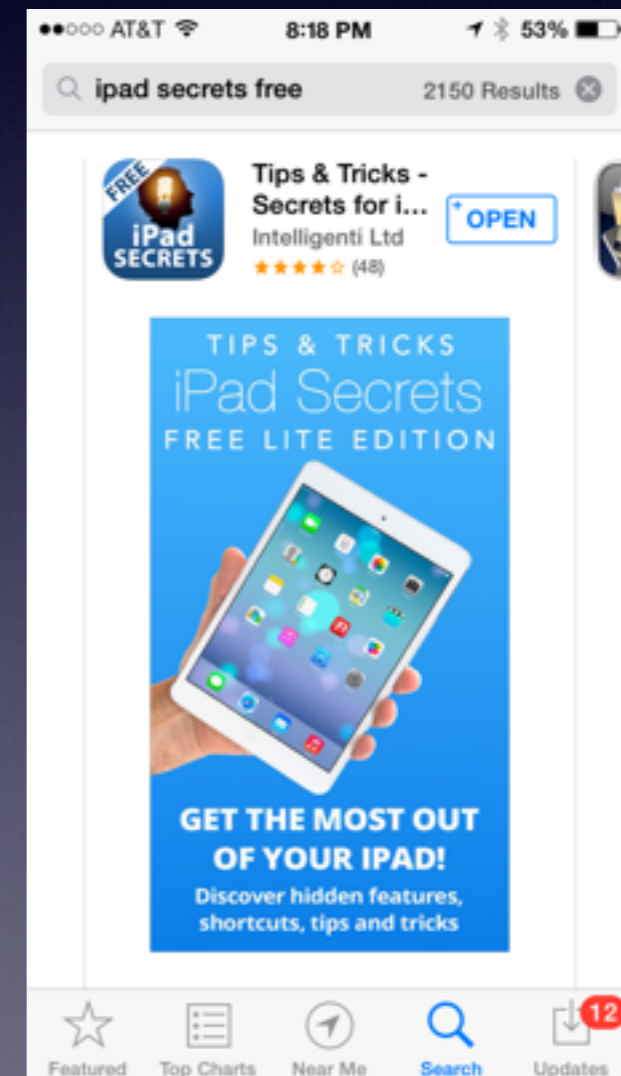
●●○○○ AT&T 8:18 PM 53%

ipad secrets free 2150 Results

FREE iPad SECRETS

Tips & Tricks - Secrets for i...
Intelligenti Ltd
★★★★☆ (48)

OPEN

TIPS & TRICKS
iPad Secrets
FREE LITE EDITION

GET THE MOST OUT OF YOUR IPAD!
Discover hidden features, shortcuts, tips and tricks

Featured Top Charts Near Me Search Updates 12